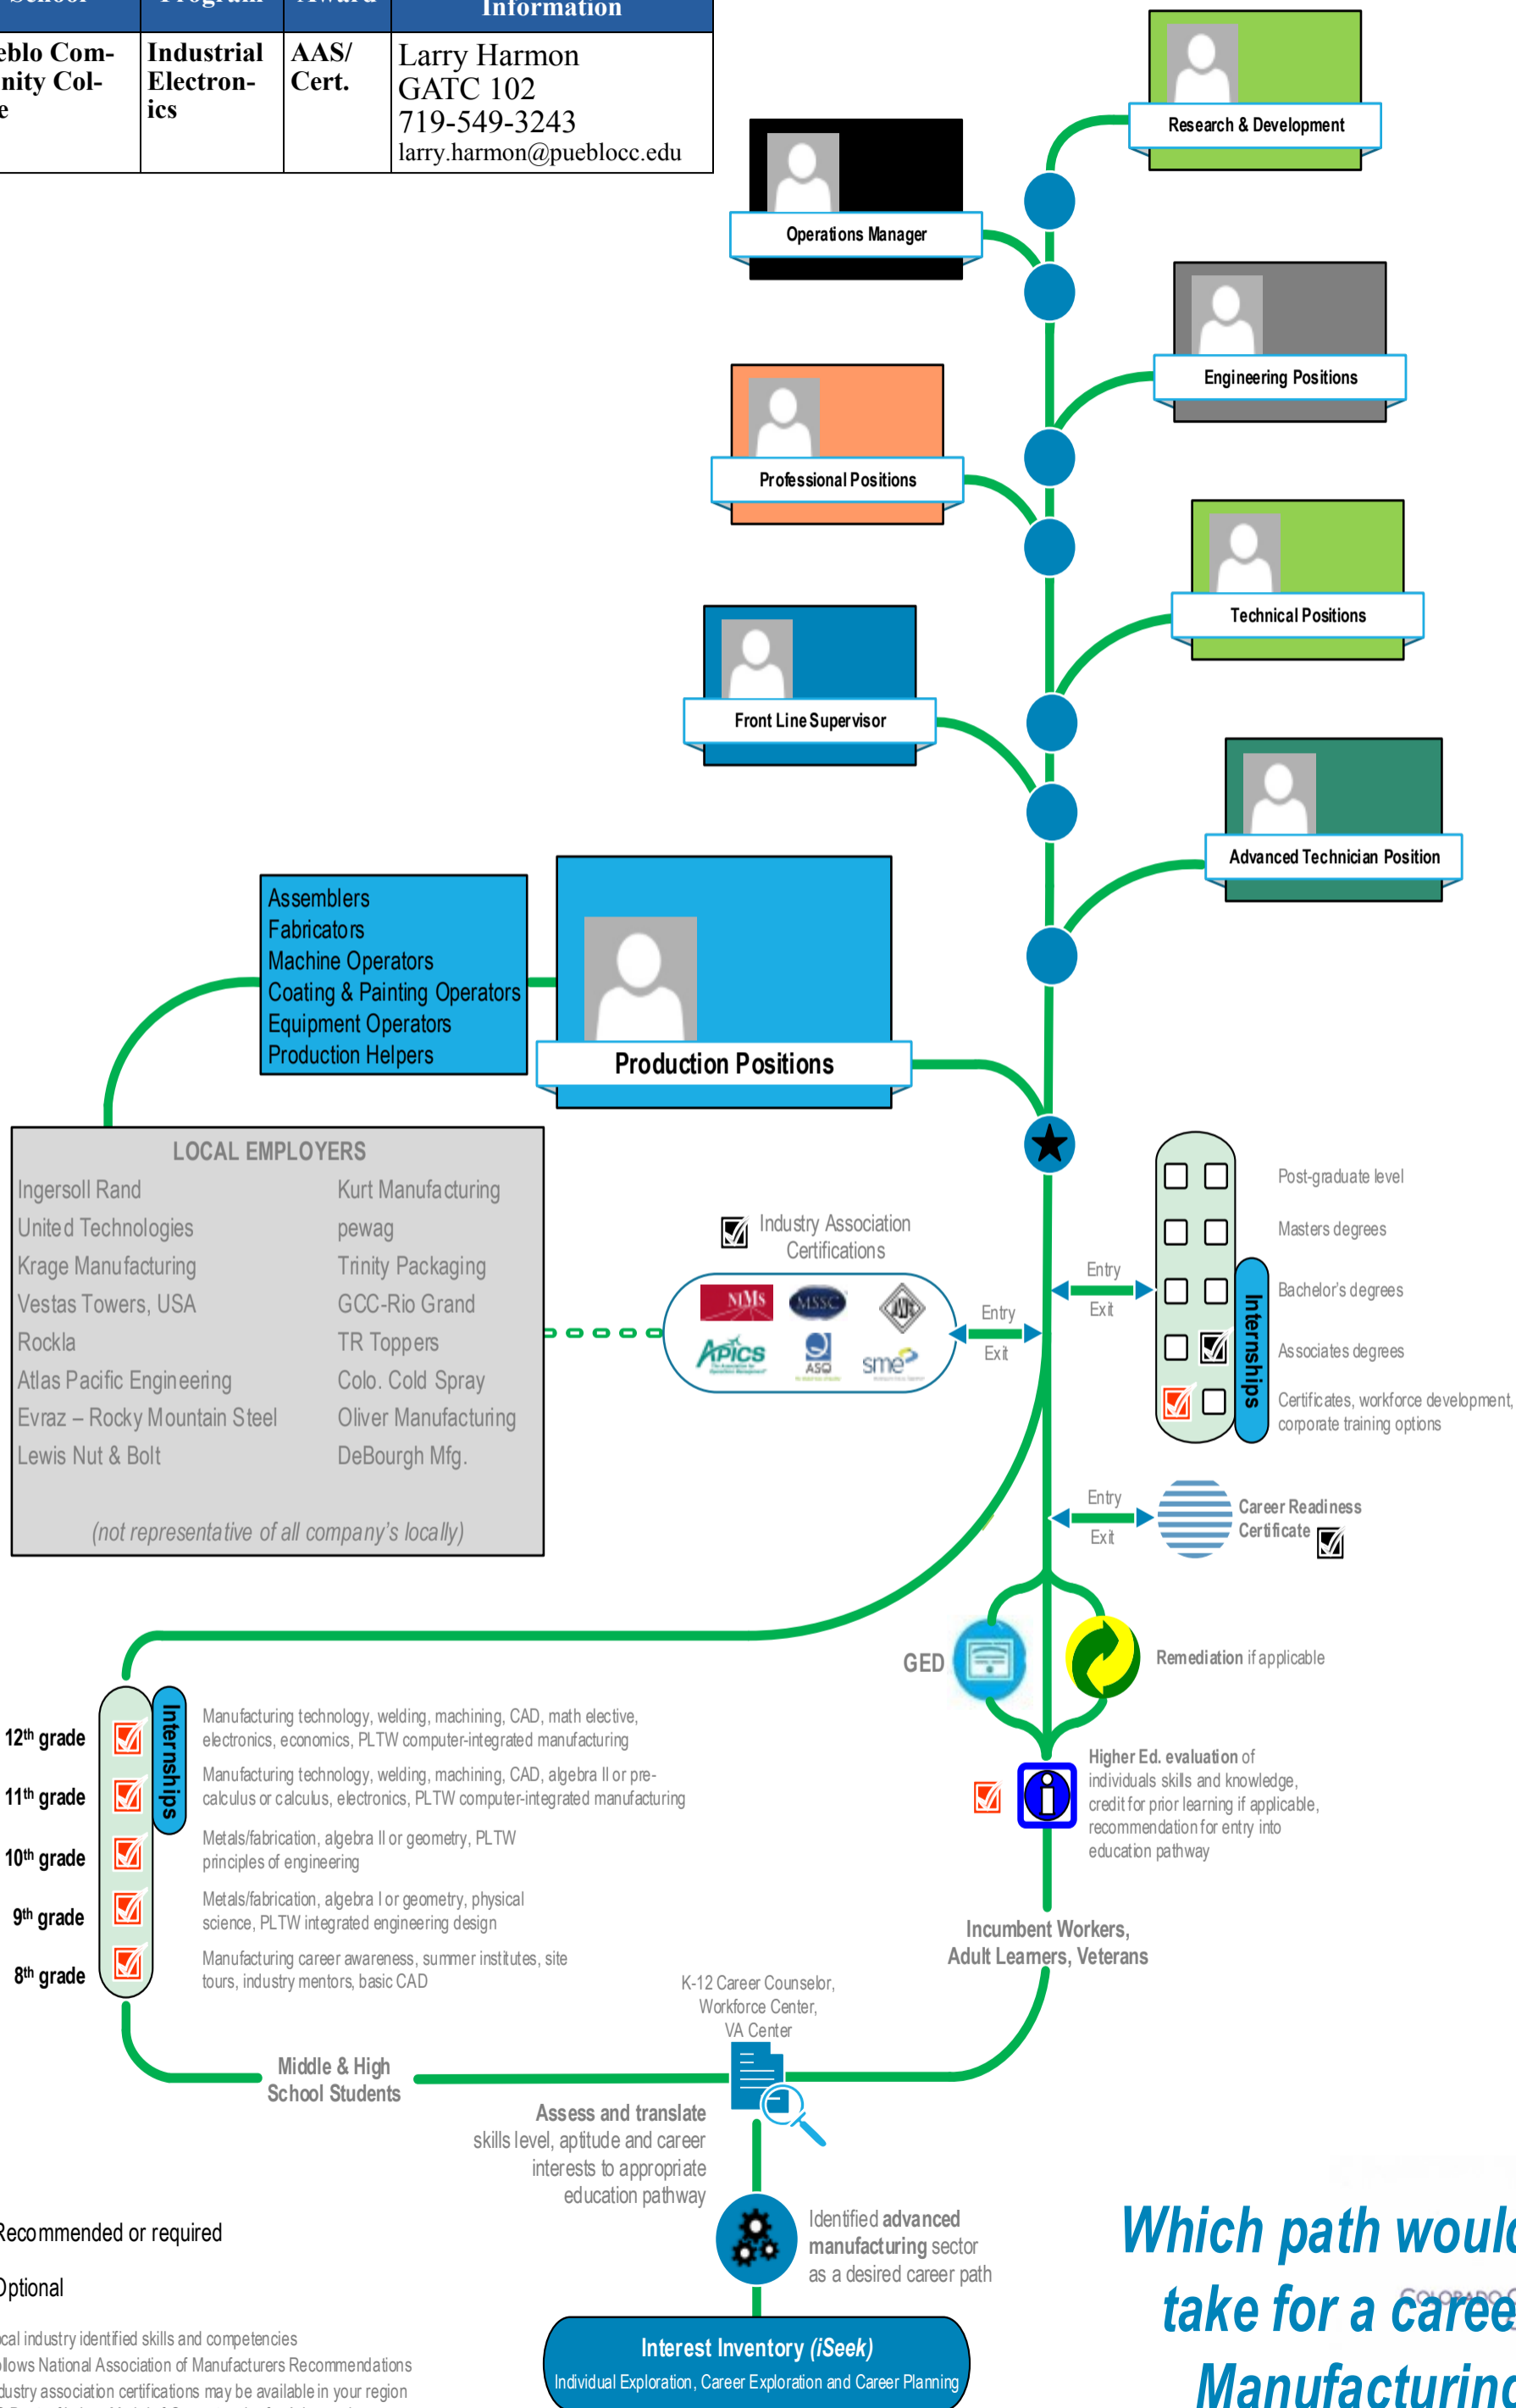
| School | Program | Award | Information |
|---|---|---|---|
| eblo Community College | Industrial Electronics | AAS/ Cert. | Larry Harmon GATC 102 719-549-3243 larry.harmon@pueblocc.edu |

Research & Development

Operations Manager

Engineering Positions

Professional Positions

Technical Positions

Front Line Supervisor

Advanced Technician Position

Assemblers
Fabricators
Machine Operators
Coating & Painting Operators
Equipment Operators
Production Helpers

Production Positions

LOCAL EMPLOYERS

Ingersoll Rand
United Technologies
Krage Manufacturing
Vestas Towers, USA
Rockla
Atlas Pacific Engineering
Evraz – Rocky Mountain Steel
Lewis Nut & Bolt

Kurt Manufacturing
pewag
Trinity Packaging
GCC-Rio Grand
TR Toppers
Colo. Cold Spray
Oliver Manufacturing
DeBourgh Mfg.

(not representative of all company's locally)

Industry Association Certifications

NIMS MSSC AWS APICS ASQ sme

Entry
Exit

Entry
Exit

Post-graduate level
Masters degrees
Bachelor's degrees
Associates degrees
Certificates, workforce development, corporate training options

Internships

Entry
Exit

Career Readiness Certificate

GED

Remediation if applicable

Higher Ed. evaluation of individuals skills and knowledge, credit for prior learning if applicable, recommendation for entry into education pathway

Incumbent Workers, Adult Learners, Veterans

12th grade
11th grade
10th grade
9th grade
8th grade

Internships

Manufacturing technology, welding, machining, CAD, math elective, electronics, economics, PLTW computer-integrated manufacturing

Manufacturing technology, welding, machining, CAD, algebra II or pre-calculus or calculus, electronics, PLTW computer-integrated manufacturing

Metals/fabrication, algebra II or geometry, PLTW principles of engineering

Metals/fabrication, algebra I or geometry, physical science, PLTW integrated engineering design

Manufacturing career awareness, summer institutes, site tours, industry mentors, basic CAD

K-12 Career Counselor, Workforce Center, VA Center

Middle & High School Students

Assess and translate skills level, aptitude and career interests to appropriate education pathway

Identified advanced manufacturing sector as a desired career path

Interest Inventory (iSeek)
Individual Exploration, Career Exploration and Career Planning

Recommended or required

Optional

cal industry identified skills and competencies
llows National Association of Manufacturers Recommendations
dustry association certifications may be available in your region

Which path woul
take for a caree
Manufacturing